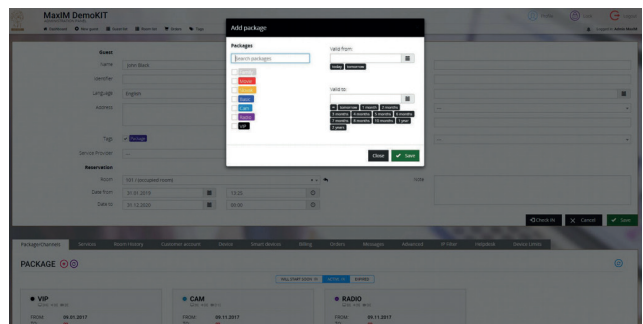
MaxIM DemoKIT

Dashboard New guest Guest list Room list Modes Tags

Guest

Name John Black

Identifier

Language English

Address

Tags Package

Service Provider

Reservation

Room 101 | occupied rooms

Date from 31.01.2018 13:22

Date to 01.12.2020 00:00

Note

Add package

Packages

Search packages

Movie

Sauna

Cam

Radio

VIP

Valid from:

today tomorrow

Valid to:

tomorrow 1 month 2 months 3 months 4 months 5 months 6 months 7 months 8 months 10 months 1 year 2 years

Close Save

Check IN Cancel Save

Packages/Varieties Services Room History Customer account Device Smart devices Billing Orders Messages Advanced IP view Helpdesk Device iotlab

PACKAGE

WILL START SOON ACTIVE EXPIRED

VIP

FROM 09.01.2017

CAM

FROM 09.11.2017

RADIO

FROM 09.11.2017

Profile Help Logout

Logged in: Admin MaxIM